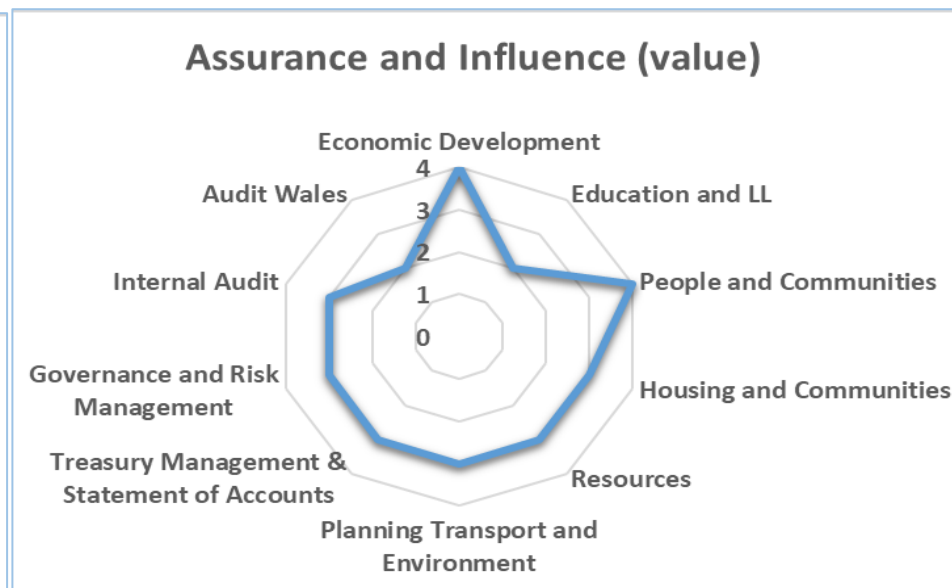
Assurance and Influence (value)

Economic Development

4
3
2
1
0

Education and LL

People and Communities

Housing and Communities

Resources

Planning Transport and Environment

Treasury Management & Statement of Accounts

Governance and Risk Management

Internal Audit

Audit Wales